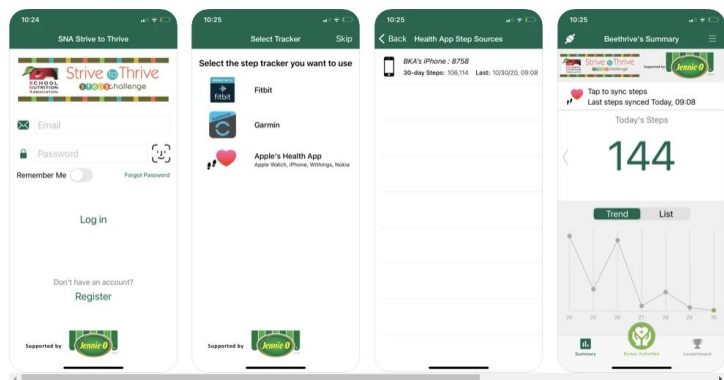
10:24

SNA Strive to Thrive

SCHOOL NUTRITION ASSOCIATION Strive to Thrive steps challenge

Email

Password

Remember Me

Forgot Password

Log in

Don't have an account?

Register

Supported by Jennie-O

10:25

Select Tracker

Skip

Select the step tracker you want to use

Fitbit

fitbit

Garmin

Apple's Health App

Apple Watch, iPhone, Withings, Nokia

Supported by Jennie-O

10:25

Back Health App Step Sources

BKA's iPhone : 8758

30-day Steps: 106,114 Last: 10/30/20, 09:08

10:25

Beethrive's Summary

Strive to Thrive steps challenge

Supported by Jennie-O

Tap to sync steps

Last steps synced Today, 09:08

Today's Steps

144

Trend

List

24 25 26 27 28 29 30

Summary

Bonus Activities

Leaderboard